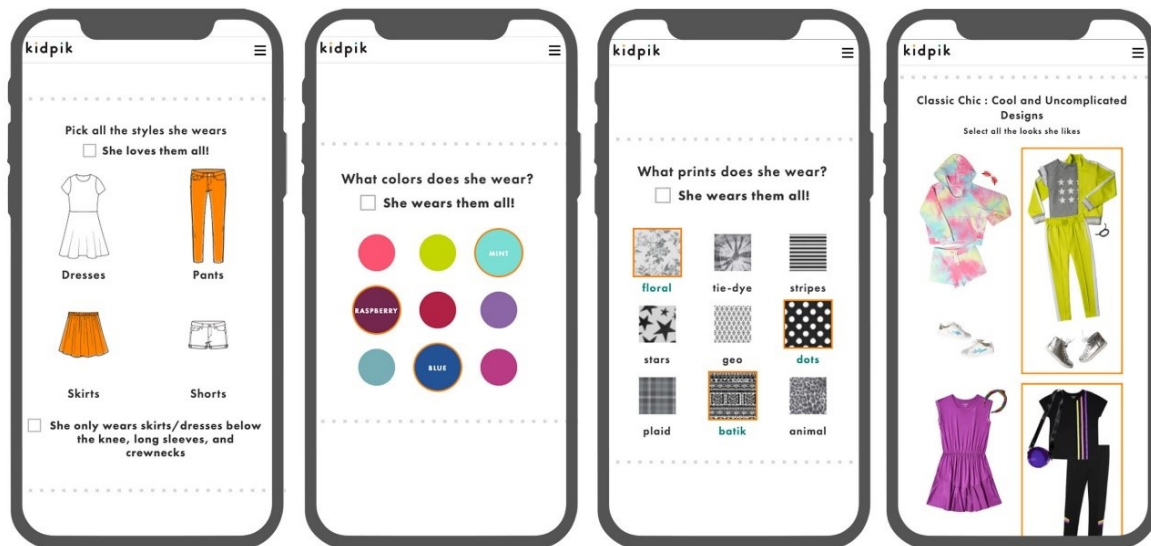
kidpik

Pick all the styles she wears

She loves them all!

Dresses

Pants

Skirts

Shorts

She only wears skirts/dresses below the knee, long sleeves, and crewnecks

kidpik

What colors does she wear?

She wears them all!

MINT

RASPBERRY

BLUE

kidpik

What prints does she wear?

She wears them all!

floral

tie-dye

stripes

stars

geo

dots

plaid

batik

animal

kidpik

Classic Chic : Cool and Uncomplicated Designs

Select all the looks she likes